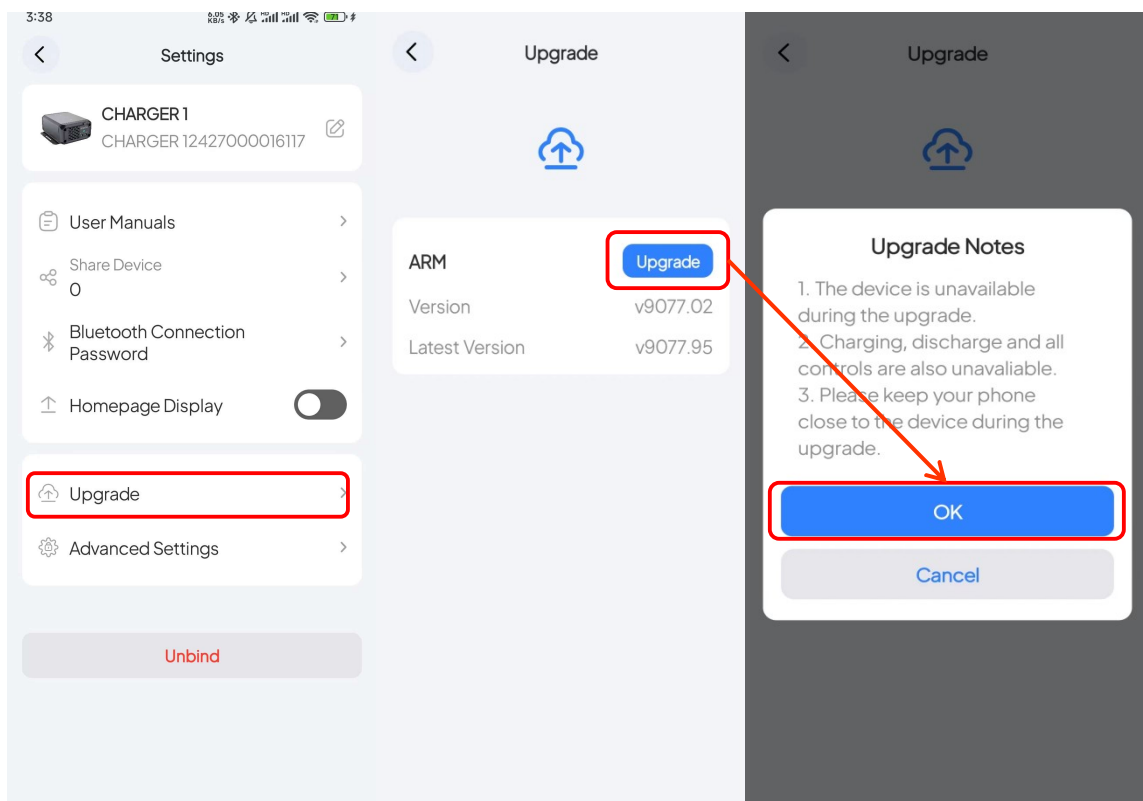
3:38

Settings

CHARGER 1
CHARGER 12427000016117

User Manuals

Share Device
0

Bluetooth Connection Password

Homepage Display

Upgrade

Advanced Settings

Unbind

Upgrade

ARM
Upgrade
Version v9077.02
Latest Version v9077.95

Upgrade

Upgrade Notes

1. The device is unavailable during the upgrade.
2. Charging, discharge and all controls are also unavaliable.
3. Please keep your phone close to the device during the upgrade.

OK

Cancel